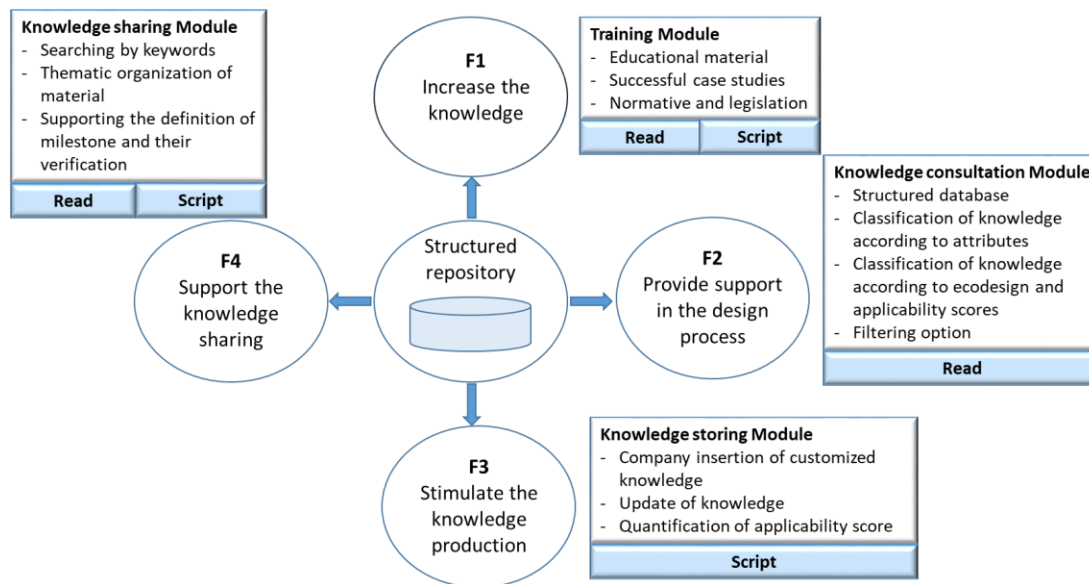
Knowledge sharing Module
- Searching by keywords
- Thematic organization of material
- Supporting the definition of milestone and their verification

| Read | Script |
|---|---|

F1
Increase the knowledge

Training Module
- Educational material
- Successful case studies
- Normative and legislation

| Read | Script |
|---|---|

Knowledge consultation Module
- Structured database
- Classification of knowledge according to attributes
- Classification of knowledge according to ecodesign and applicability scores
- Filtering option

Read

F4
Support the knowledge sharing

Structured repository

F2
Provide support in the design process

F3
Stimulate the knowledge production

Knowledge storing Module
- Company insertion of customized knowledge
- Update of knowledge
- Quantification of applicability score

Script